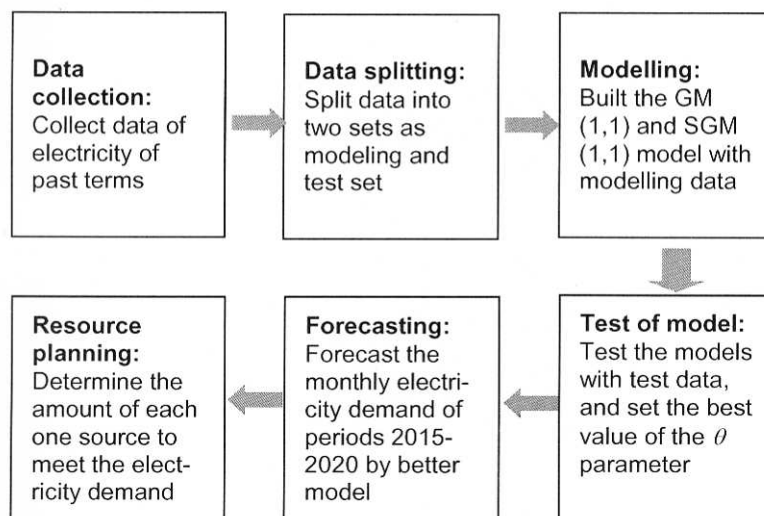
Data collection: Collect data of electricity of past terms

Data splitting: Split data into two sets as modeling and test set

Modelling: Built the GM (1,1) and SGM (1,1) model with modelling data

Test of model: Test the models with test data, and set the best value of the $\theta$ parameter

Forecasting: Forecast the monthly electricity demand of periods 2015-2020 by better model

Resource planning: Determine the amount of each one source to meet the electricity demand